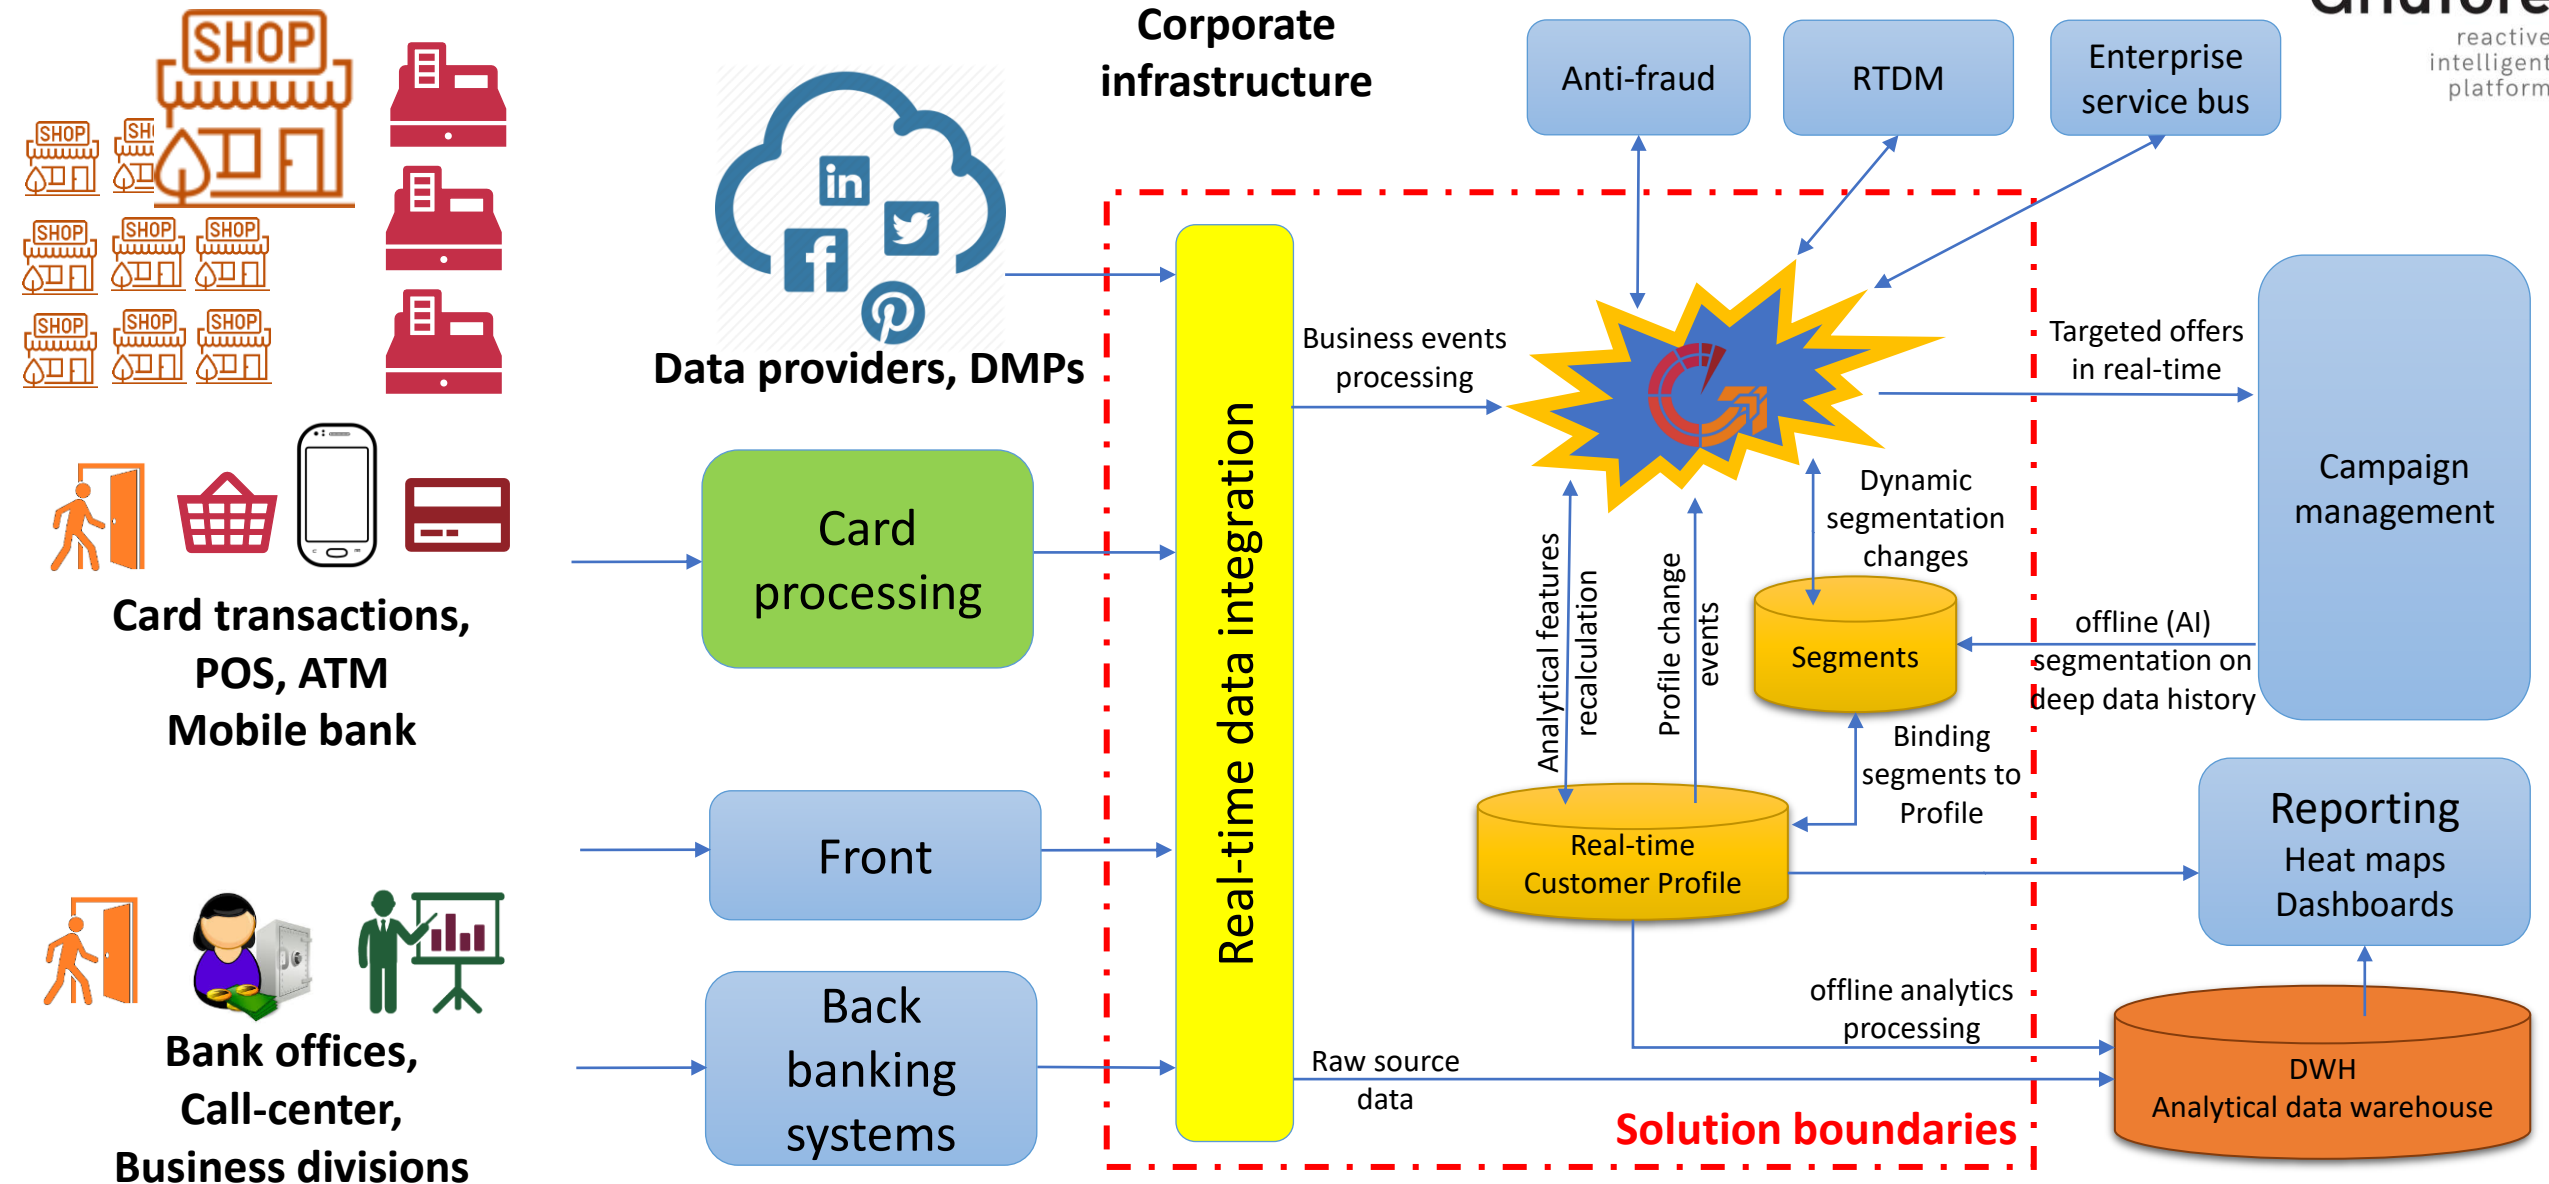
reactive intelligent platform

SHOP

SHOP SHOP SHOP SHOP SHOP SHOP SHOP SHOP

Corporate infrastructure

Anti-fraud

RTDM

Enterprise service bus

Data providers, DMPs

Real-time data integration

Business events processing

Targeted offers in real-time

Campaign management

Card processing

Card transactions, POS, ATM Mobile bank

Analytical features recalculation

Profile change events

Dynamic segmentation changes

Segments

offline (AI) segmentation on deep data history

Binding segments to Profile

Front

Real-time Customer Profile

Reporting
Heat maps
Dashboards

Bank offices, Call-center, Business divisions

Back banking systems

offline analytics processing

Raw source data

DWH
Analytical data warehouse

Solution boundaries